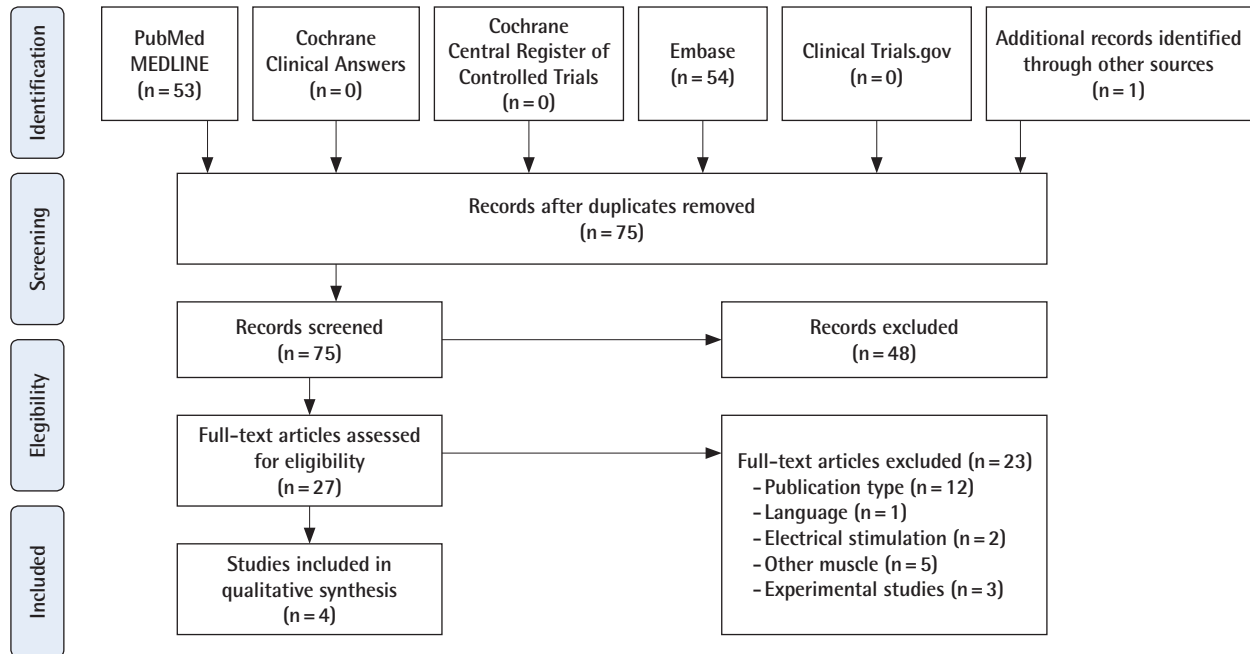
Identification

PubMed MEDLINE (n = 53)

Cochrane Clinical Answers (n = 0)

Cochrane Central Register of Controlled Trials (n = 0)

Embase (n = 54)

Clinical Trials.gov (n = 0)

Additional records identified through other sources (n = 1)

Screening

Records after duplicates removed (n = 75)

Records screened (n = 75)

Records excluded (n = 48)

Eligibility

Full-text articles assessed for eligibility (n = 27)

Full-text articles excluded (n = 23)
- Publication type (n = 12)
- Language (n = 1)
- Electrical stimulation (n = 2)
- Other muscle (n = 5)
- Experimental studies (n = 3)

Included

Studies included in qualitative synthesis (n = 4)